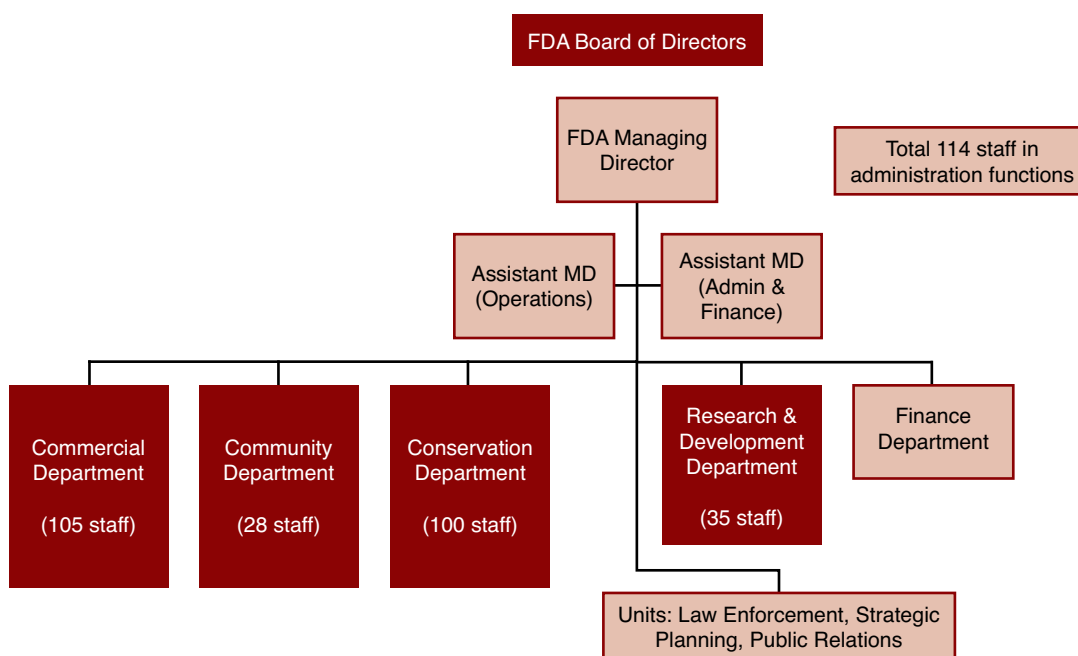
FDA Board of Directors

FDA Managing Director

Total 114 staff in administration functions

Assistant MD (Operations)

Assistant MD (Admin & Finance)

Commercial Department

(105 staff)

Community Department

(28 staff)

Conservation Department

(100 staff)

Research & Development Department

(35 staff)

Finance Department

Units: Law Enforcement, Strategic Planning, Public Relations